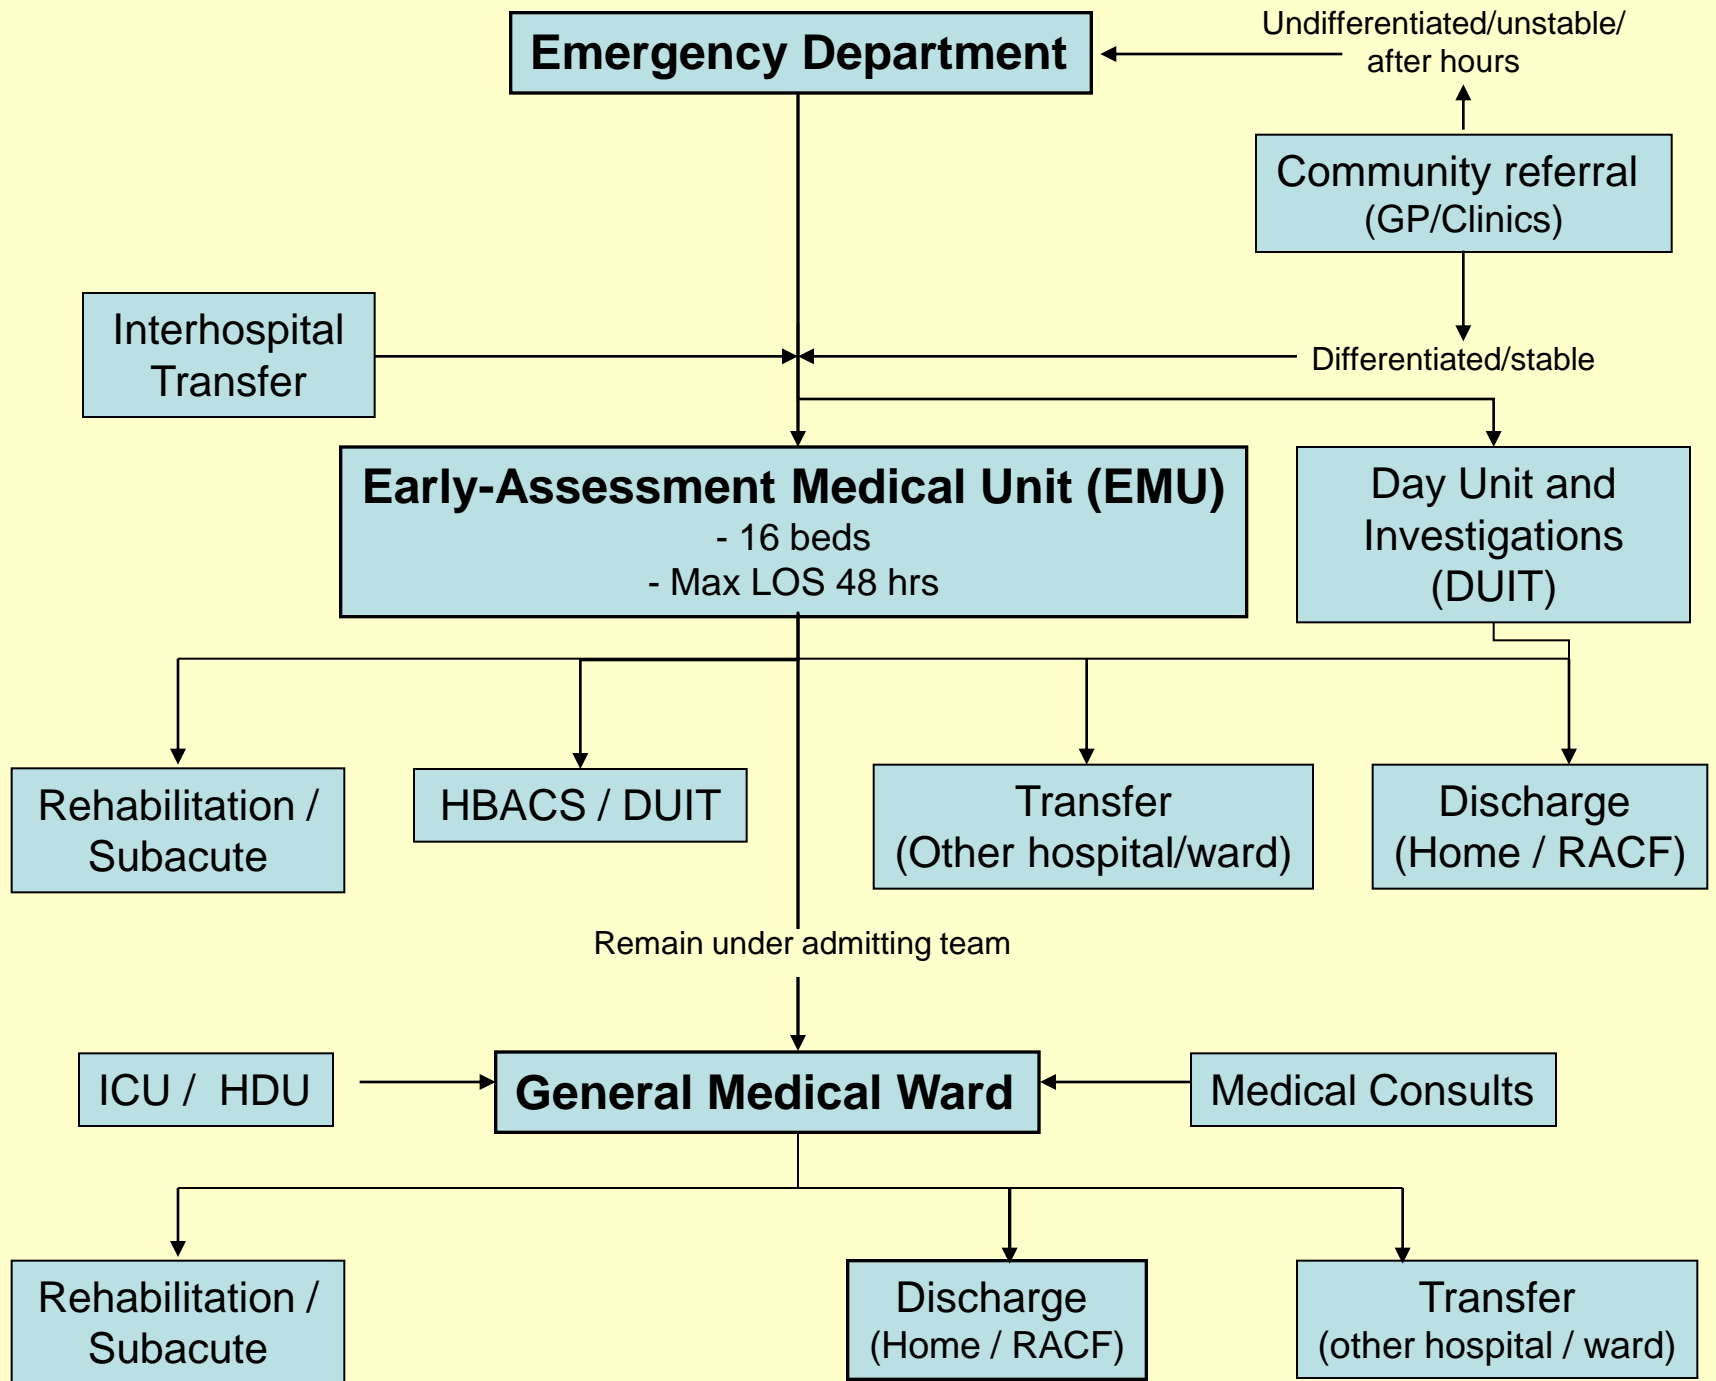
Emergency Department

Undifferentiated/unstable/ after hours

Community referral (GP/Clinics)

Interhospital Transfer

Differentiated/stable

Early-Assessment Medical Unit (EMU)
- 16 beds
- Max LOS 48 hrs

Day Unit and Investigations (DUIT)

Rehabilitation / Subacute

HBACS / DUIT

Transfer (Other hospital/ward)

Discharge (Home / RACF)

Remain under admitting team

ICU / HDU

General Medical Ward

Medical Consults

Rehabilitation / Subacute

Discharge (Home / RACF)

Transfer (other hospital / ward)